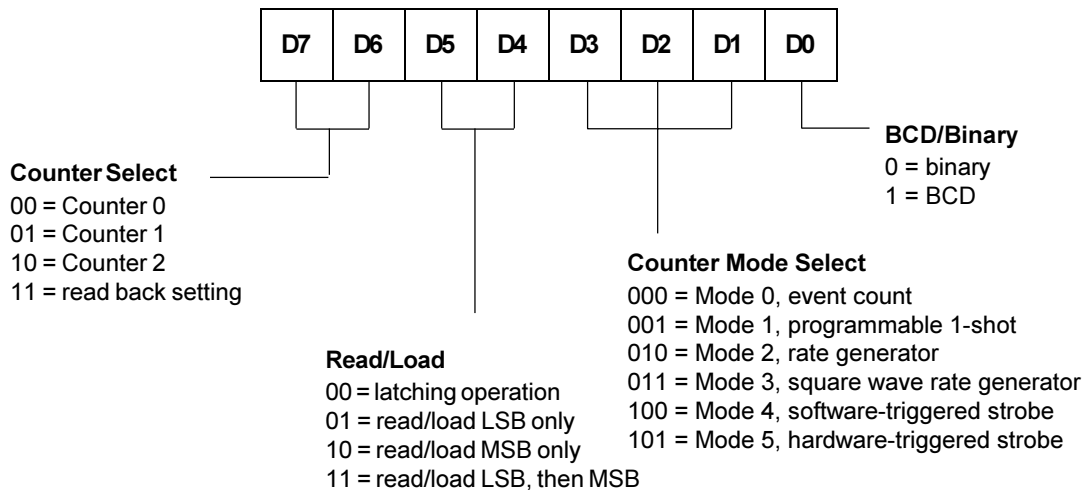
| D7 | D6 | D5 | D4 | D3 | D2 | D1 | D0 |
|---|---|---|---|---|---|---|---|

BCD/Binary
0 = binary
1 = BCD

Counter Select
00 = Counter 0
01 = Counter 1
10 = Counter 2
11 = read back setting

Counter Mode Select
000 = Mode 0, event count
001 = Mode 1, programmable 1-shot
010 = Mode 2, rate generator
011 = Mode 3, square wave rate generator
100 = Mode 4, software-triggered strobe
101 = Mode 5, hardware-triggered strobe

Read/Load
00 = latching operation
01 = read/load LSB only
10 = read/load MSB only
11 = read/load LSB, then MSB